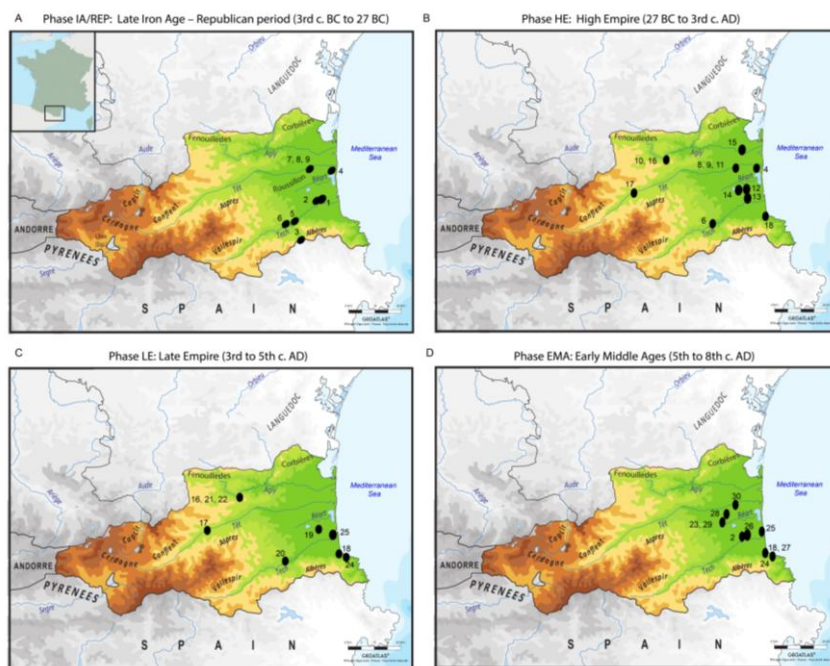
A Phase IA/REP: Late Iron Age – Republican period (3rd c. BC to 27 BC)

LANGUEDOC
Orbieu
Aude
Ariège
Fenouillèdes
Corbières
Agly
7, 8, 9
Mediterranean Sea
Roussillon
Têt
4
2
1
Capcir
Cerdagne
Conflent
Aspres
6
5
3
Tech
Vallespir
Albères
ANDORRE
PYRENEES
Segre
S P A I N
GEOATLAS

B Phase HE: High Empire (27 BC to 3rd c. AD)

LANGUEDOC
Orbieu
Aude
Ariège
Fenouillèdes
Corbières
15
10, 16
8, 9, 11
Mediterranean Sea
4
17
Têt
14
12
13
Capcir
Cerdagne
Conflent
Aspres
6
18
Tech
Vallespir
Albères
ANDORRE
PYRENEES
Segre
S P A I N
GEOATLAS

C Phase LE: Late Empire (3rd to 5th c. AD)

LANGUEDOC
Orbieu
Aude
Ariège
Fenouillèdes
Corbières
16, 21, 22
Mediterranean Sea
Agly
17
Têt
19
25
20
18
24
Capcir
Cerdagne
Conflent
Aspres
Tech
Vallespir
Albères
ANDORRE
PYRENEES
Segre
S P A I N
GEOATLAS

D Phase EMA: Early Middle Ages (5th to 8th c. AD)

LANGUEDOC
Orbieu
Aude
Ariège
Fenouillèdes
Corbières
30
Mediterranean Sea
28
23, 29
26
2
25
18, 27
24
Capcir
Cerdagne
Conflent
Aspres
Tech
Vallespir
Albères
ANDORRE
PYRENEES
Segre
S P A I N
GEOATLAS